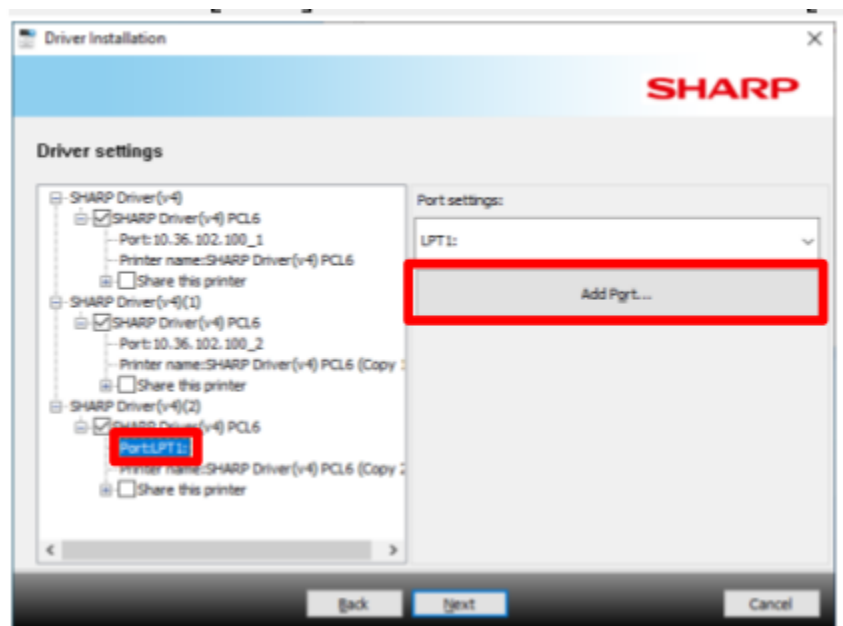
Driver Installation

SHARP

Driver settings

SHARP Driver(v4)
SHARP Driver(v4) PCL6
Port:10.36.102.100_1
Printer name:SHARP Driver(v4) PCL6
Share this printer
SHARP Driver(v4)(1)
SHARP Driver(v4) PCL6
Port:10.36.102.100_2
Printer name:SHARP Driver(v4) PCL6 (Copy 1
Share this printer
SHARP Driver(v4)(2)
SHARP Driver(v4) PCL6
Port:LPT1:
Printer name:SHARP Driver(v4) PCL6 (Copy 2
Share this printer

Port settings:
LPT1:
Add Port...

Back
Next
Cancel